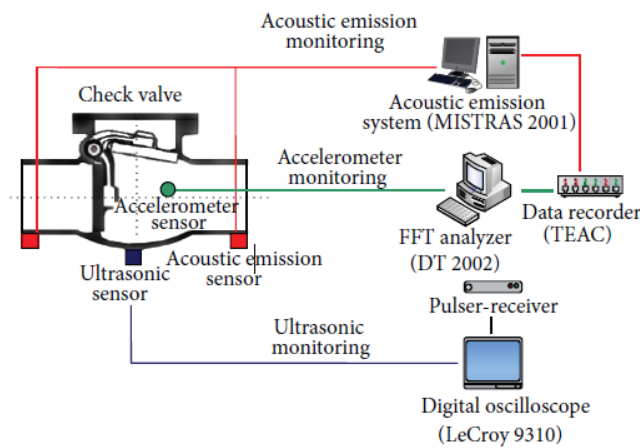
Acoustic emission monitoring

Check valve

Acoustic emission system (MISTRAS 2001)

Accelerometer monitoring

Accelerometer sensor

Data recorder (TEAC)

FFT analyzer (DT 2002)

Acoustic emission sensor

Ultrasonic sensor

Pulser-receiver

Ultrasonic monitoring

Digital oscilloscope (LeCroy 9310)